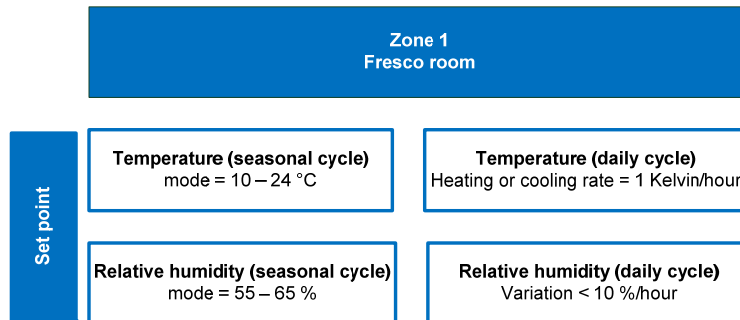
Zone 1
Fresco room

Set point

Temperature (seasonal cycle)
mode = 10 – 24 °C

Temperature (daily cycle)
Heating or cooling rate = 1 Kelvin/hour

Relative humidity (seasonal cycle)
mode = 55 – 65 %

Relative humidity (daily cycle)
Variation < 10 %/hour